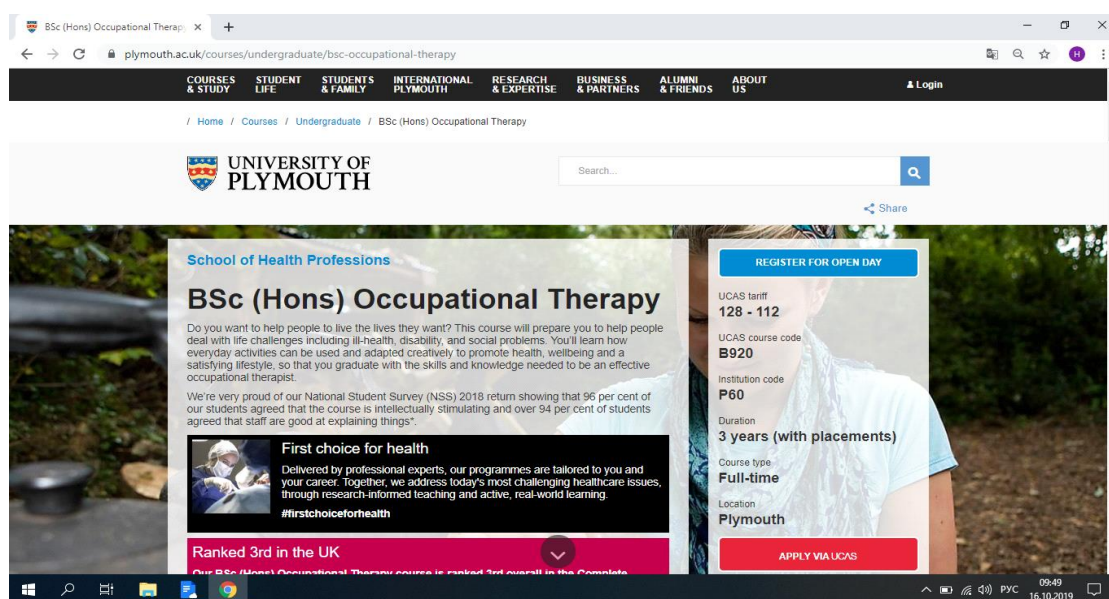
BSc (Hons) Occupational Therap ×   +

plymouth.ac.uk/courses/undergraduate/bsc-occupational-therapy

H

COURSES & STUDY   STUDENT LIFE   STUDENTS & FAMILY   INTERNATIONAL PLYMOUTH   RESEARCH & EXPERTISE   BUSINESS & PARTNERS   ALUMNI & FRIENDS   ABOUT US   Login

/ Home / Courses / Undergraduate / BSc (Hons) Occupational Therapy

UNIVERSITY OF PLYMOUTH

Search...

Share

School of Health Professions

BSc (Hons) Occupational Therapy

Do you want to help people to live the lives they want? This course will prepare you to help people deal with life challenges including ill-health, disability, and social problems. You'll learn how everyday activities can be used and adapted creatively to promote health, wellbeing and a satisfying lifestyle, so that you graduate with the skills and knowledge needed to be an effective occupational therapist.

We're very proud of our National Student Survey (NSS) 2018 return showing that 96 per cent of our students agreed that the course is intellectually stimulating and over 94 per cent of students agreed that staff are good at explaining things*.

First choice for health

Delivered by professional experts, our programmes are tailored to you and your career. Together, we address today's most challenging healthcare issues, through research-informed teaching and active, real-world learning.

#firstchoiceforhealth

Ranked 3rd in the UK

Our BSc (Hons) Occupational Therapy course is ranked 3rd overall in the Complete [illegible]

REGISTER FOR OPEN DAY

UCAS tariff
128 - 112

UCAS course code
B920

Institution code
P60

Duration
3 years (with placements)

Course type
Full-time

Location
Plymouth

APPLY VIA UCAS

РУС 09:49 16.10.2019